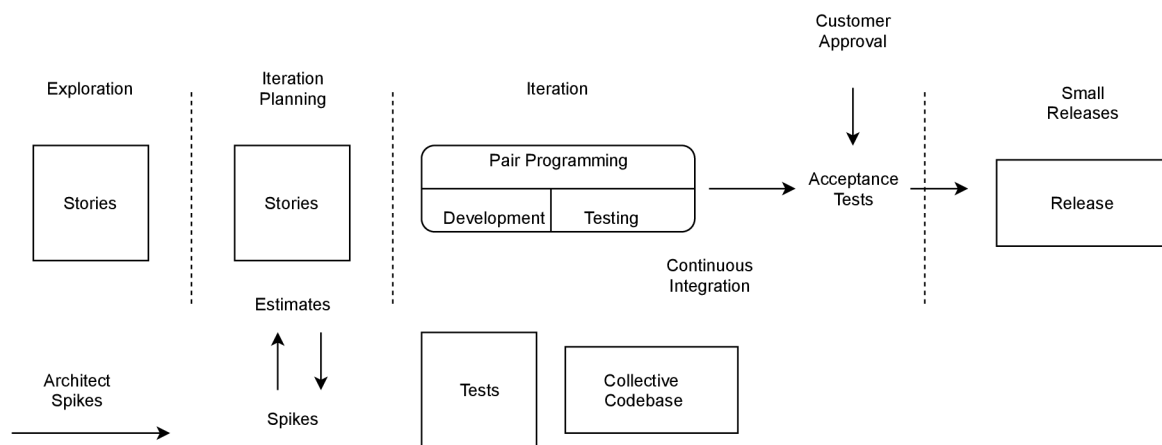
Customer Approval

Exploration

Iteration Planning

Iteration

Small Releases

Stories

Stories

Pair Programming

Development

Testing

Acceptance Tests

Release

Continuous Integration

Estimates

Architect Spikes

Spikes

Tests

Collective Codebase